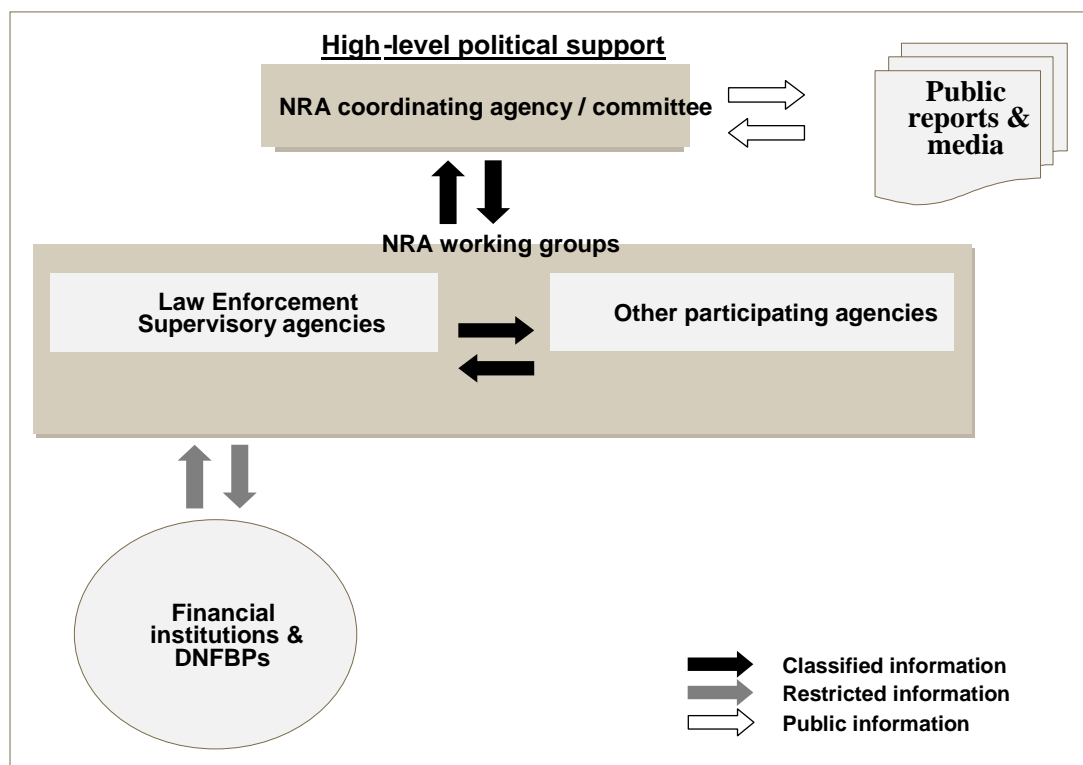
High-level political support

NRA coordinating agency / committee

Public reports & media

NRA working groups

Law Enforcement Supervisory agencies

Other participating agencies

Financial institutions & DNFBPs

Classified information
Restricted information
Public information